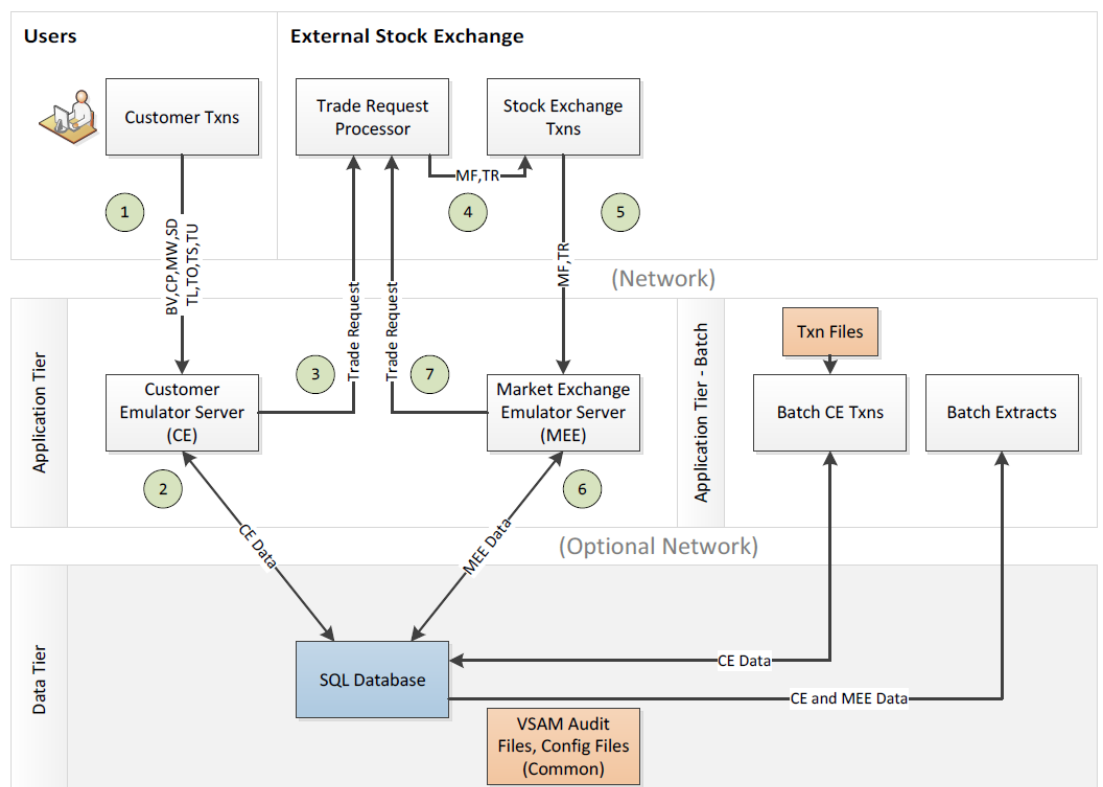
Users

External Stock Exchange

Customer Txns

Trade Request Processor

Stock Exchange Txns

MF,TR

1

4

5

BV,CP,MW,SD TL,TO,TS,TU

Trade Request

Trade Request

MF,TR

(Network)

Application Tier

Application Tier - Batch

Txn Files

3

7

Customer Emulator Server (CE)

Market Exchange Emulator Server (MEE)

Batch CE Txns

Batch Extracts

2

6

CE Data

MEE Data

(Optional Network)

Data Tier

SQL Database

CE Data

CE and MEE Data

VSAM Audit Files, Config Files (Common)